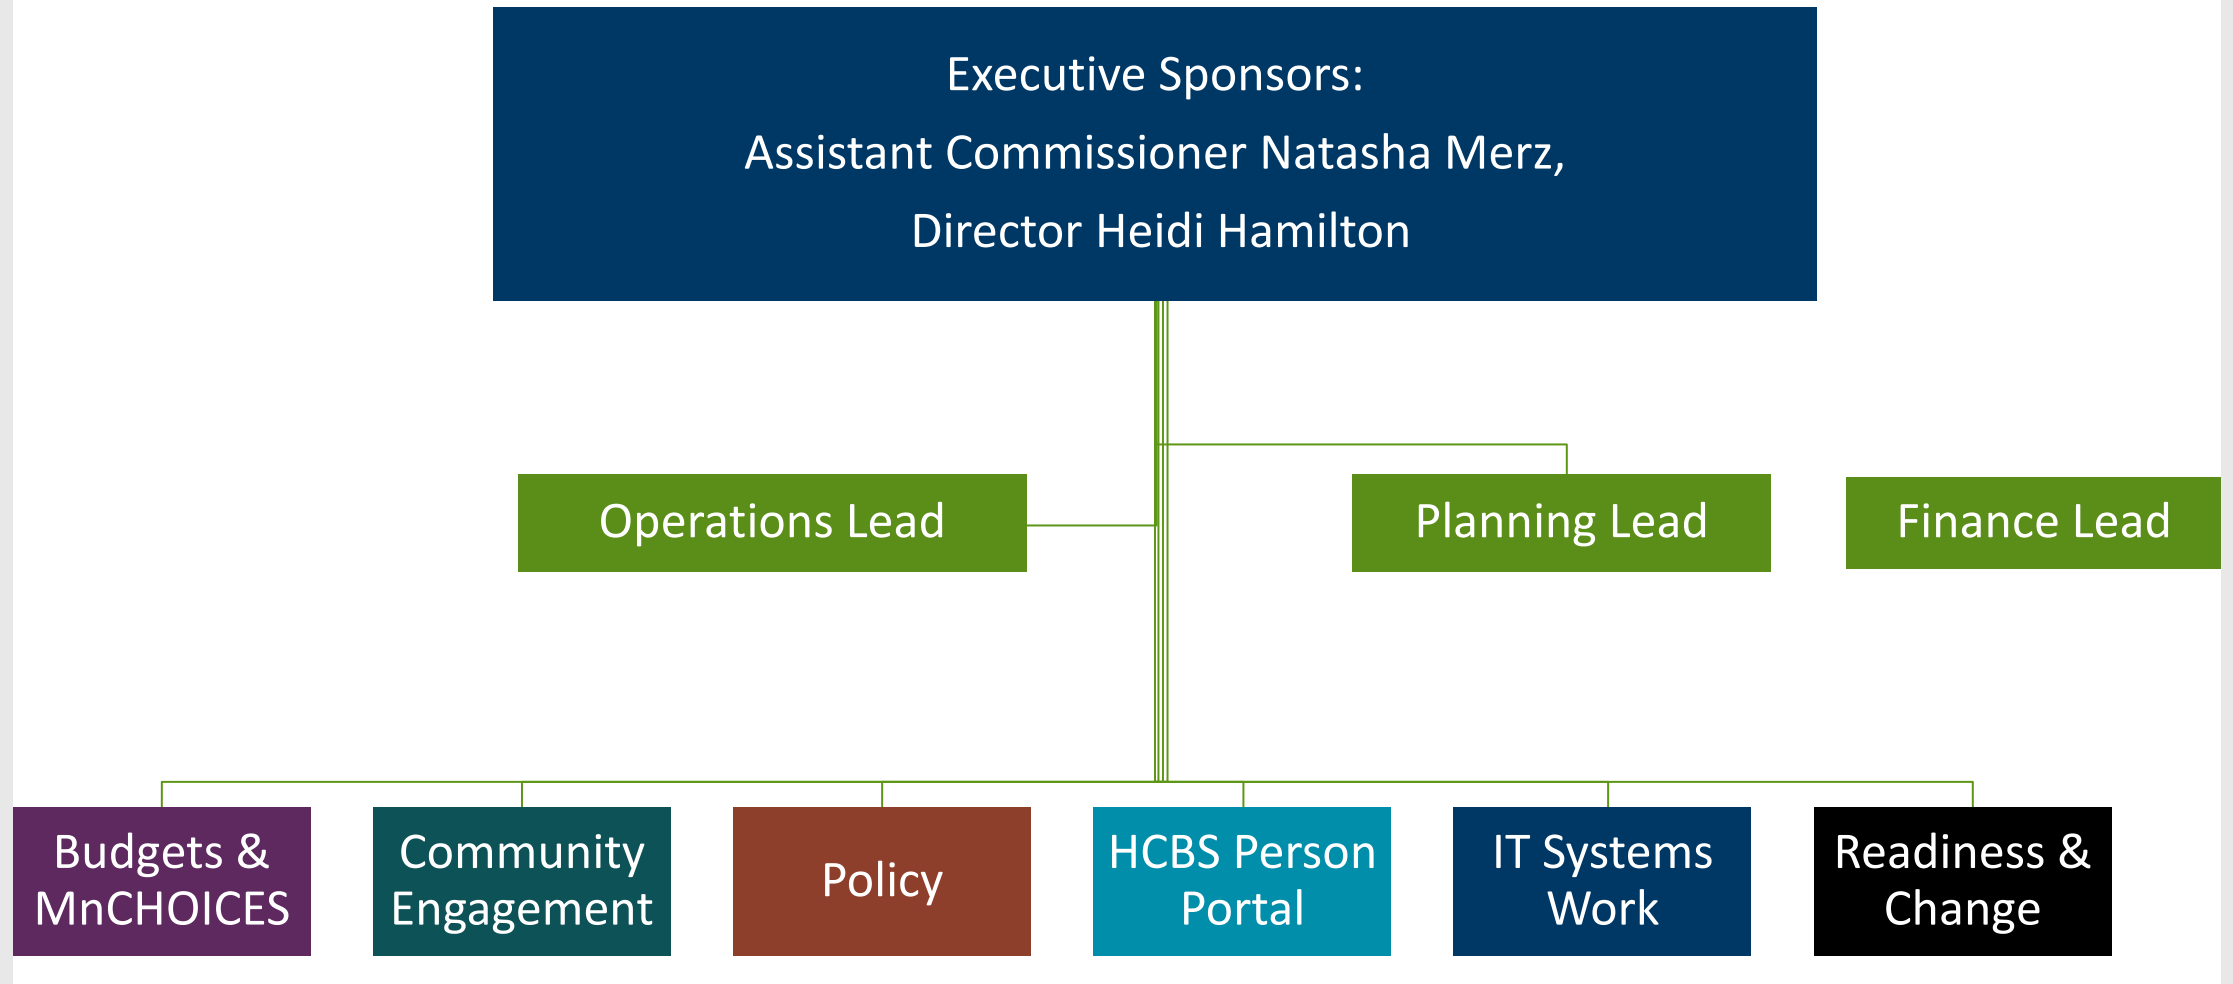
Executive Sponsors:
Assistant Commissioner Natasha Merz,
Director Heidi Hamilton

Operations Lead

Planning Lead

Finance Lead

Budgets & MnCHOICES

Community Engagement

Policy

HCBS Person Portal

IT Systems Work

Readiness & Change